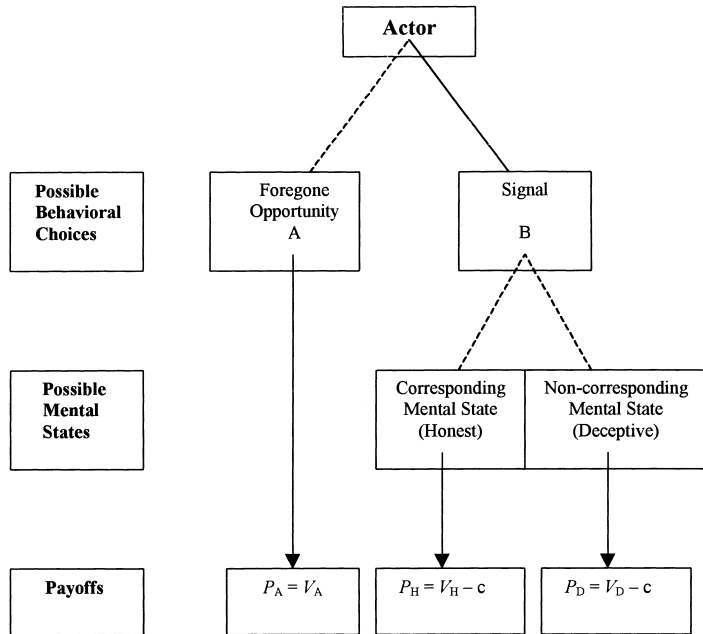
Actor

Possible Behavioral Choices

Foregone Opportunity A

Signal B

Possible Mental States

Corresponding Mental State (Honest)

Non-corresponding Mental State (Deceptive)

Payoffs

$P_A = V_A$

$P_H = V_H - c$

$P_D = V_D - c$